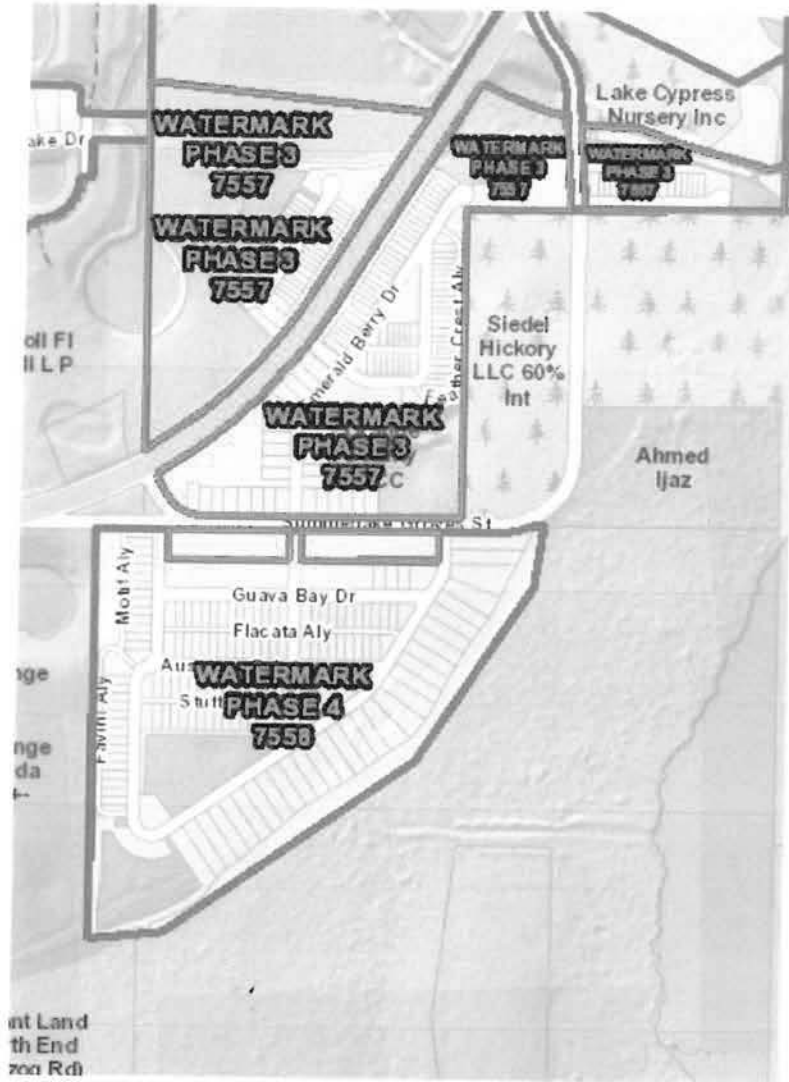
Lake Cypress Nursery Inc

ake Dr

WATERMARK PHASE 3 7557

WATERMARK PHASE 3 7557

WATERMARK PHASE 3 7557

WATERMARK PHASE 3 7557

oll Fl ll L P

merald Berry Dr

ther Crest Aly

Siedel Hickory LLC 60% Int

WATERMARK PHASE 3 7557

CC

Ahmed Ijaz

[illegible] Grove St

Mobil Aly

Guava Bay Dr

Flacata Aly

Aus

Stutt

WATERMARK PHASE 4 7558

Pavini Aly

nge

nge da

nt Land th End zoo Rd